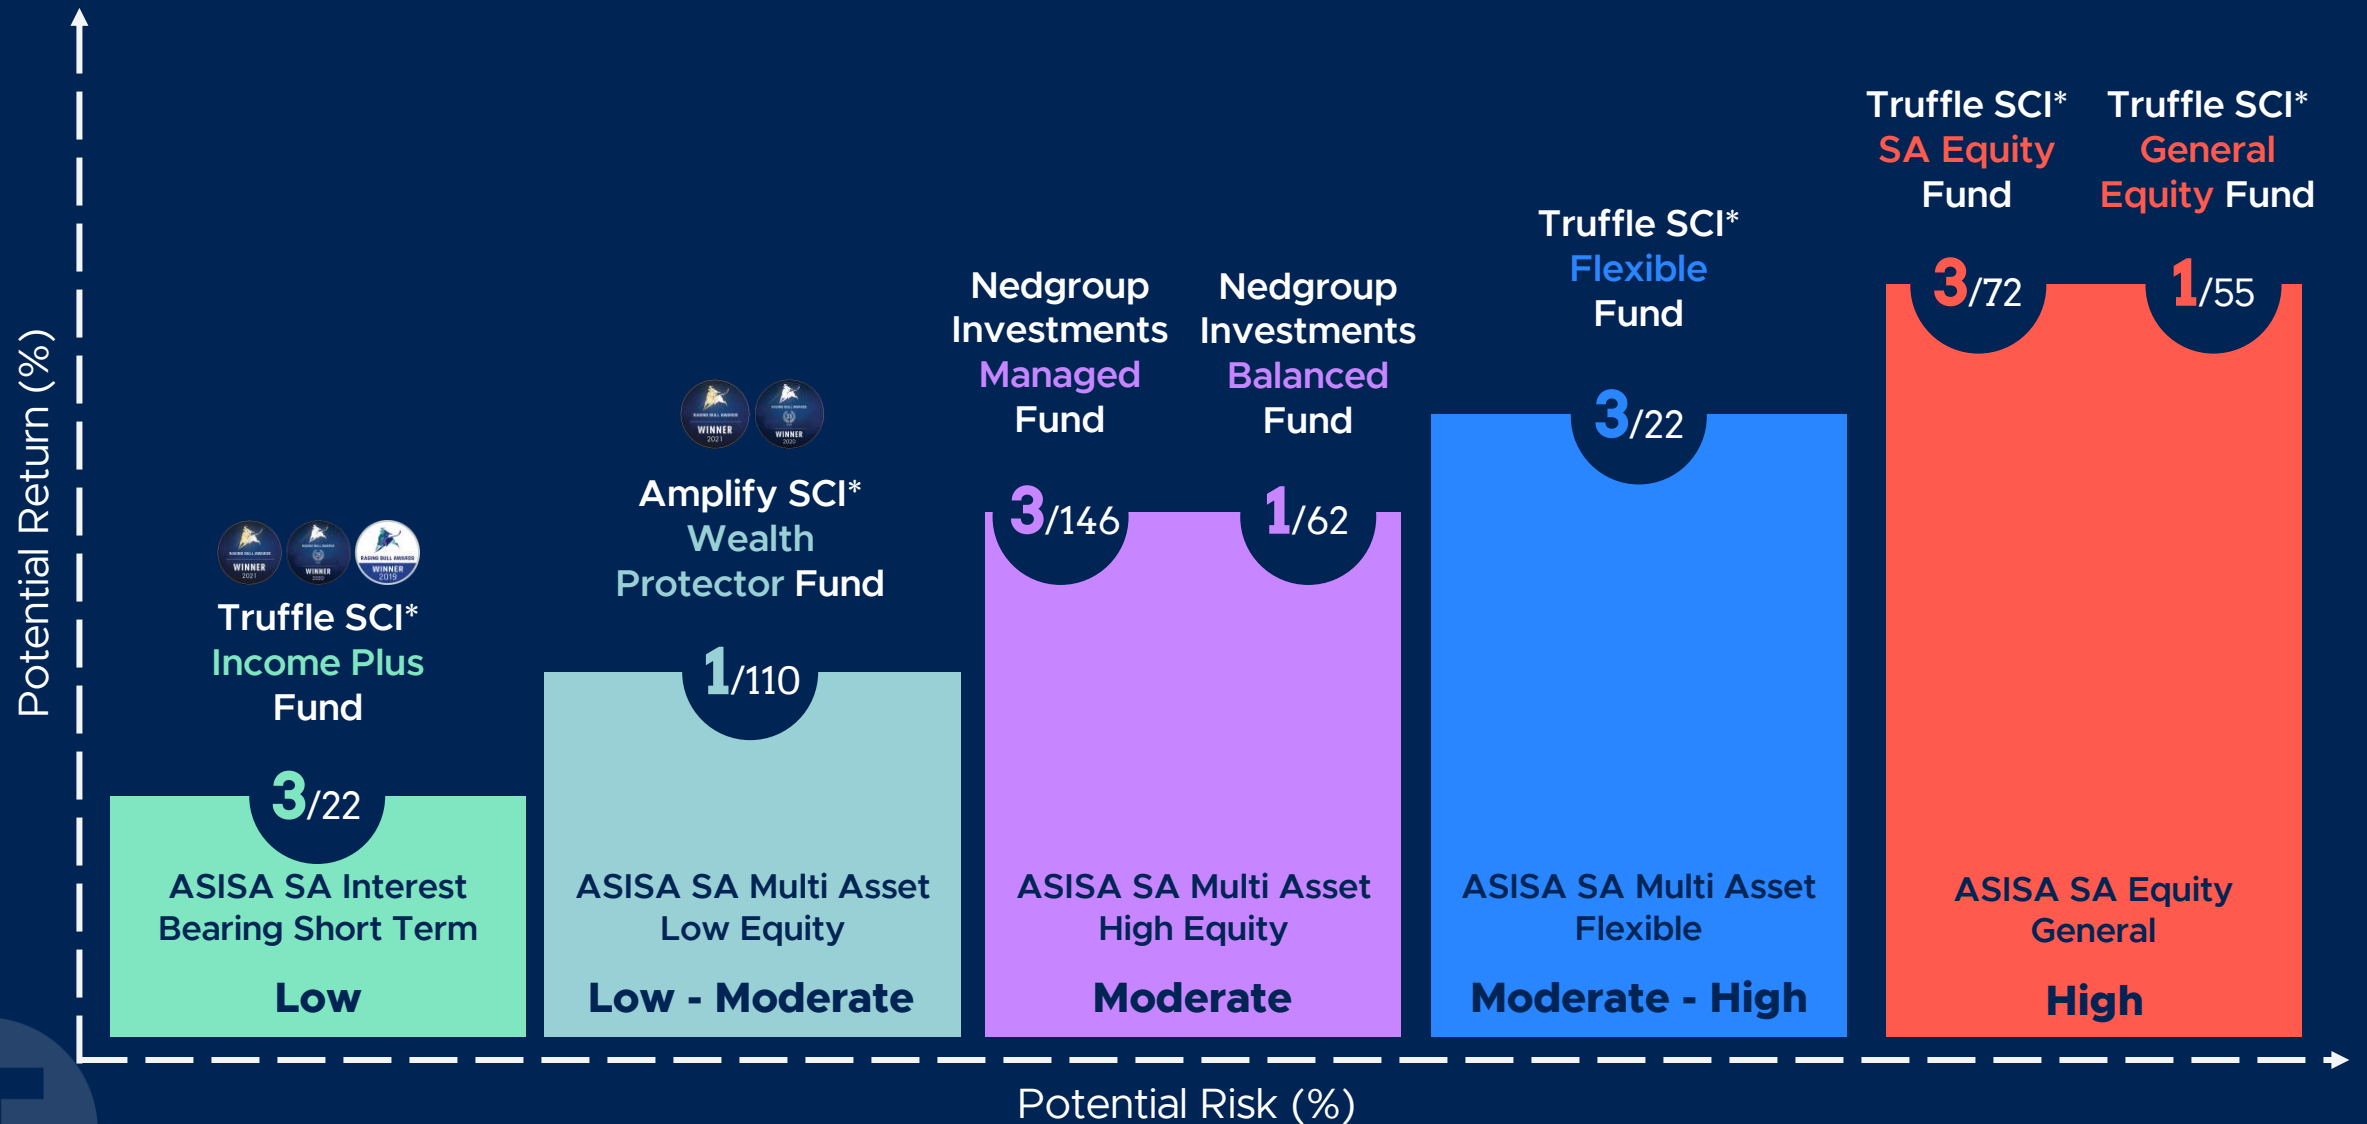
Potential Return (%)

WINNER 2021 WINNER 2020 WINNER 2019

Truffle SCI* Income Plus Fund

3/22

ASISA SA Interest Bearing Short Term

Low

WINNER 2021 WINNER 2020

Amplify SCI* Wealth Protector Fund

1/110

ASISA SA Multi Asset Low Equity

Low - Moderate

Nedgroup Investments Managed Fund

3/146

Nedgroup Investments Balanced Fund

1/62

ASISA SA Multi Asset High Equity

Moderate

Truffle SCI* Flexible Fund

3/22

ASISA SA Multi Asset Flexible

Moderate - High

Truffle SCI* SA Equity Fund

3/72

Truffle SCI* General Equity Fund

1/55

ASISA SA Equity General

High

Potential Risk (%)